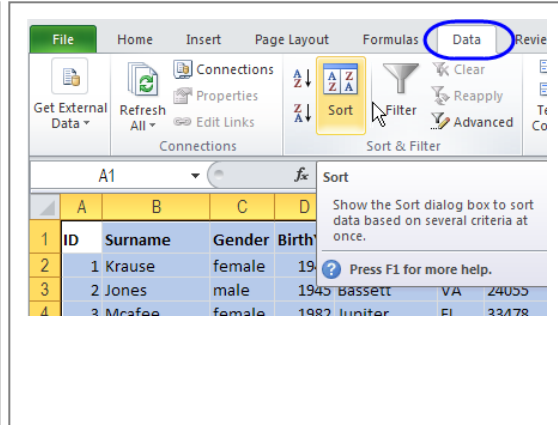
File Home Insert Page Layout Formulas Data Revie

Get External Data
Refresh All
Connections
Properties
Edit Links
Connections

Sort
Filter
Clear
Reapply
Advanced
Sort & Filter

Te Co

A1
$f_x$

Sort
Show the Sort dialog box to sort data based on several criteria at once.
Press F1 for more help.

| | A | B | C | D | | | |
|---|---|---|---|---|---|---|---|
| 1 | ID | Surname | Gender | BirthY | | | |
| 2 | 1 | Krause | female | 19 | | | |
| 3 | 2 | Jones | male | 1945 | Bassett | VA | 24055 |
| 4 | 3 | Mcafee | female | 1982 | Jupiter | FL | 33478 |